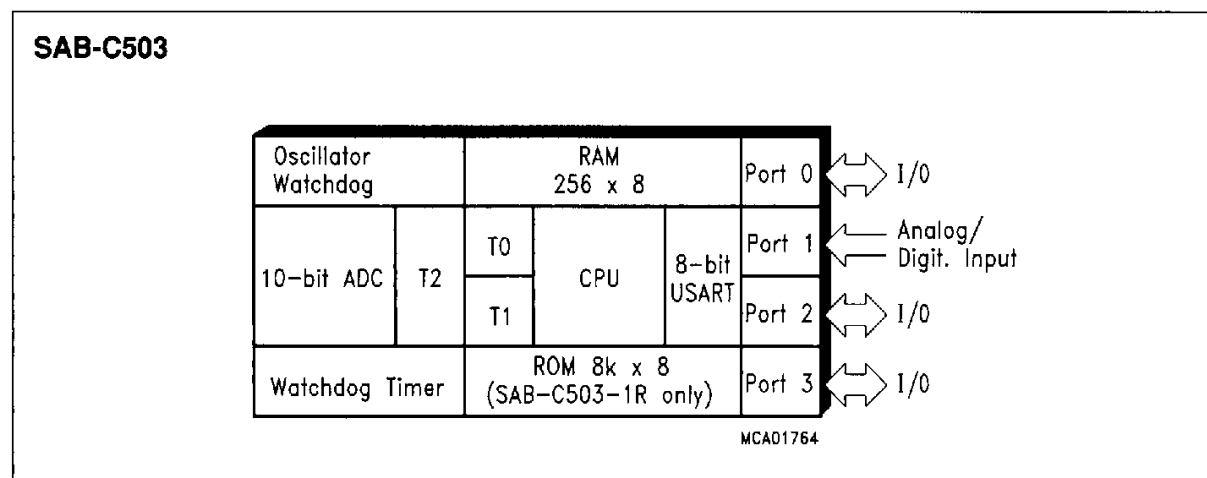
SAB-C503

Oscillator Watchdog

RAM 256 x 8

Port 0

I/0

10-bit ADC

T2

T0

T1

CPU

8-bit USART

Port 1

Analog/ Digit. Input

Port 2

I/0

Watchdog Timer

ROM 8k x 8 (SAB-C503-1R only)

Port 3

I/0

MCA01764